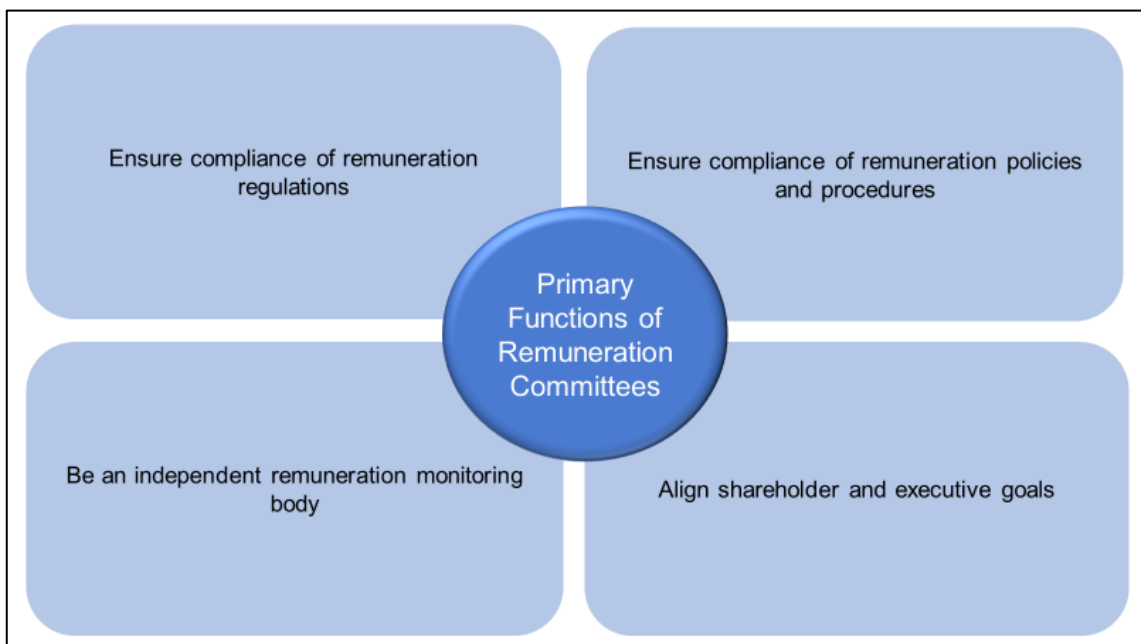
Ensure compliance of remuneration regulations

Ensure compliance of remuneration policies and procedures

Primary Functions of Remuneration Committees

Be an independent remuneration monitoring body

Align shareholder and executive goals